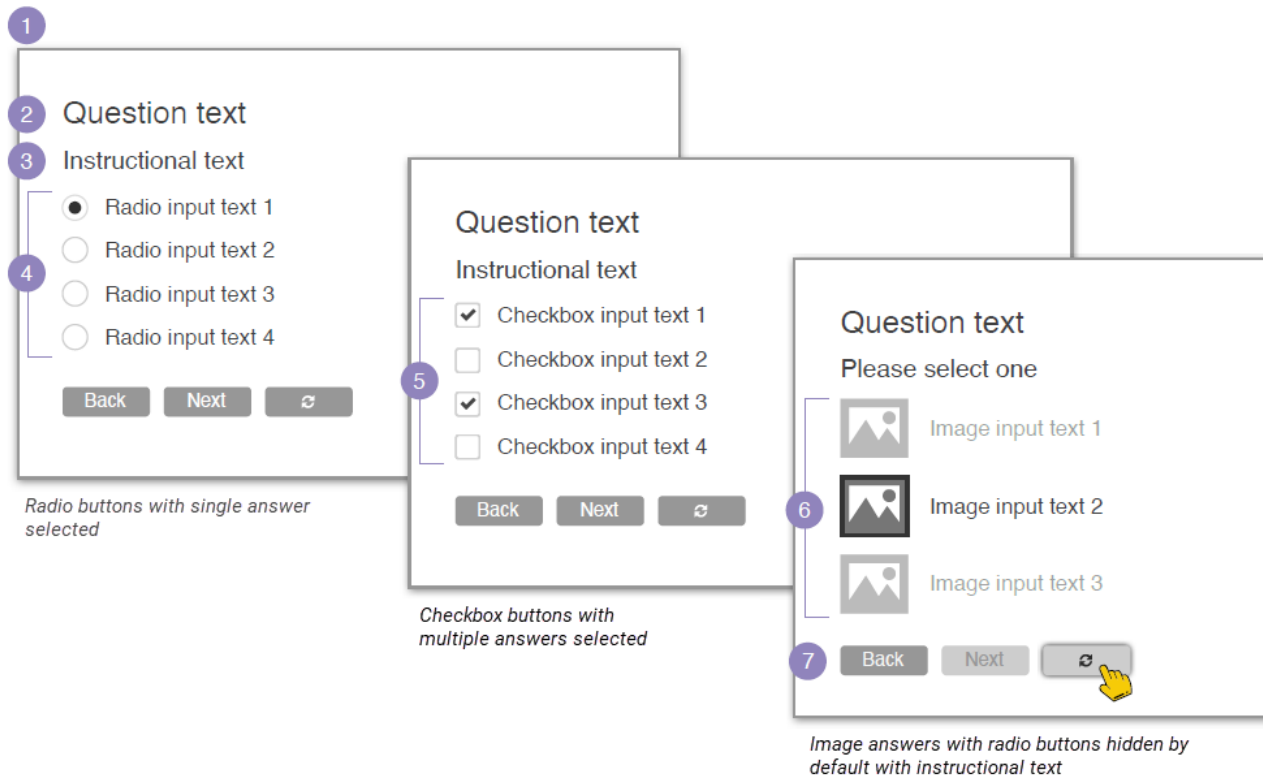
1

2 Question text

3 Instructional text

4

Radio input text 1

Radio input text 2

Radio input text 3

Radio input text 4

Back Next

Radio buttons with single answer selected

Question text

Instructional text

5

Checkbox input text 1

Checkbox input text 2

Checkbox input text 3

Checkbox input text 4

Back Next

Checkbox buttons with multiple answers selected

Question text

Please select one

6

Image input text 1

Image input text 2

Image input text 3

7 Back Next

Image answers with radio buttons hidden by default with instructional text